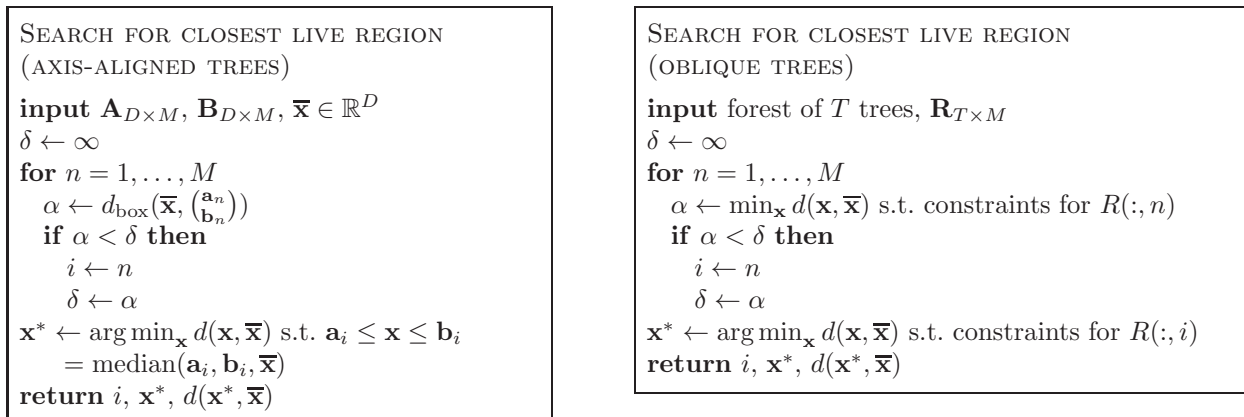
Search for closest live region (axis-aligned trees)

**input** $\mathbf{A}_{D\times M}$, $\mathbf{B}_{D\times M}$, $\overline{\mathbf{x}} \in \mathbb{R}^D$
$\delta \leftarrow \infty$
**for** $n = 1, \dots, M$
$\alpha \leftarrow d_{\text{box}}(\overline{\mathbf{x}}, \binom{\mathbf{a}_n}{\mathbf{b}_n})$
**if** $\alpha < \delta$ **then**
$i \leftarrow n$
$\delta \leftarrow \alpha$
$\mathbf{x}^* \leftarrow \arg\min_{\mathbf{x}} d(\mathbf{x}, \overline{\mathbf{x}})$ s.t. $\mathbf{a}_i \leq \mathbf{x} \leq \mathbf{b}_i$
$= \text{median}(\mathbf{a}_i, \mathbf{b}_i, \overline{\mathbf{x}})$
**return** $i$, $\mathbf{x}^*$, $d(\mathbf{x}^*, \overline{\mathbf{x}})$

Search for closest live region (oblique trees)

**input** forest of $T$ trees, $\mathbf{R}_{T\times M}$
$\delta \leftarrow \infty$
**for** $n = 1, \dots, M$
$\alpha \leftarrow \min_{\mathbf{x}} d(\mathbf{x}, \overline{\mathbf{x}})$ s.t. constraints for $R(:, n)$
**if** $\alpha < \delta$ **then**
$i \leftarrow n$
$\delta \leftarrow \alpha$
$\mathbf{x}^* \leftarrow \arg\min_{\mathbf{x}} d(\mathbf{x}, \overline{\mathbf{x}})$ s.t. constraints for $R(:, i)$
**return** $i$, $\mathbf{x}^*$, $d(\mathbf{x}^*, \overline{\mathbf{x}})$